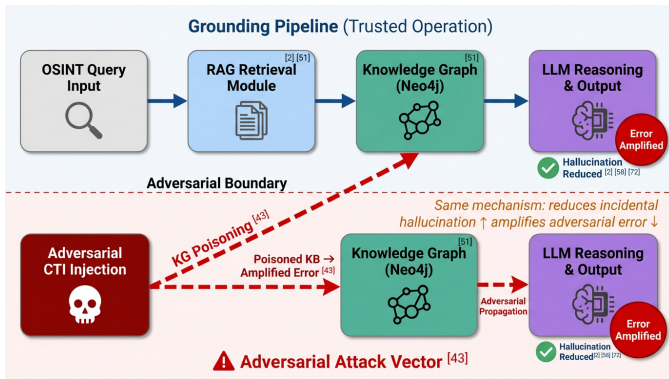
Grounding Pipeline (Trusted Operation)

OSINT Query Input

[2] [51]
RAG Retrieval Module

[51]
Knowledge Graph (Neo4j)

LLM Reasoning & Output

Error Amplified

Hallucination Reduced [2] [58] [72]

Adversarial Boundary

Same mechanism: reduces incidental hallucination ↑ amplifies adversarial error ↓

KG Poisoning [43]

Adversarial CTI Injection

Poisoned KB → Amplified Error [43]

[51]
Knowledge Graph (Neo4j)

Adversarial Propagation

LLM Reasoning & Output

Error Amplified

Hallucination Reduced [2] [58] [72]

Adversarial Attack Vector [43]